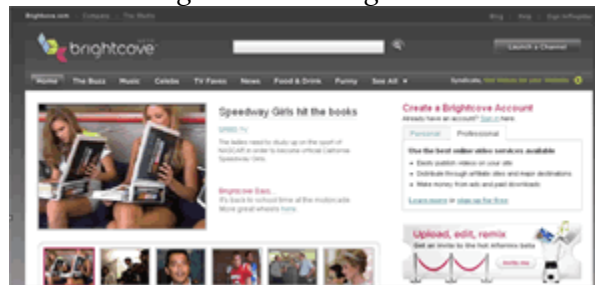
Brightcove.com | Company | The Media

Blog | Help | Sign In/Register

brightcove

Launch a Channel

Home The Buzz Music Celebs TV Faves News Food & Drink Funny See All

Syndicate, Get Videos for your Website

Speedway Girls hit the books

SPEED TV

The ladies need to study up on the sport of NASCAR in order to become official California Speedway Girls.

Brightcove Exec...

It's back to school time at the motion site. More great wheels here.

Create a Brightcove Account

Already have an account? Sign in here

Personal Professional

Use the best online video services available

Easily publish videos on your site

Distribute through affiliate sites and major destinations

Make money from ads and paid downloads

Learn more or sign up for free

Upload, edit, remix

Get an invite to the hot Aftershot beta

Invite me